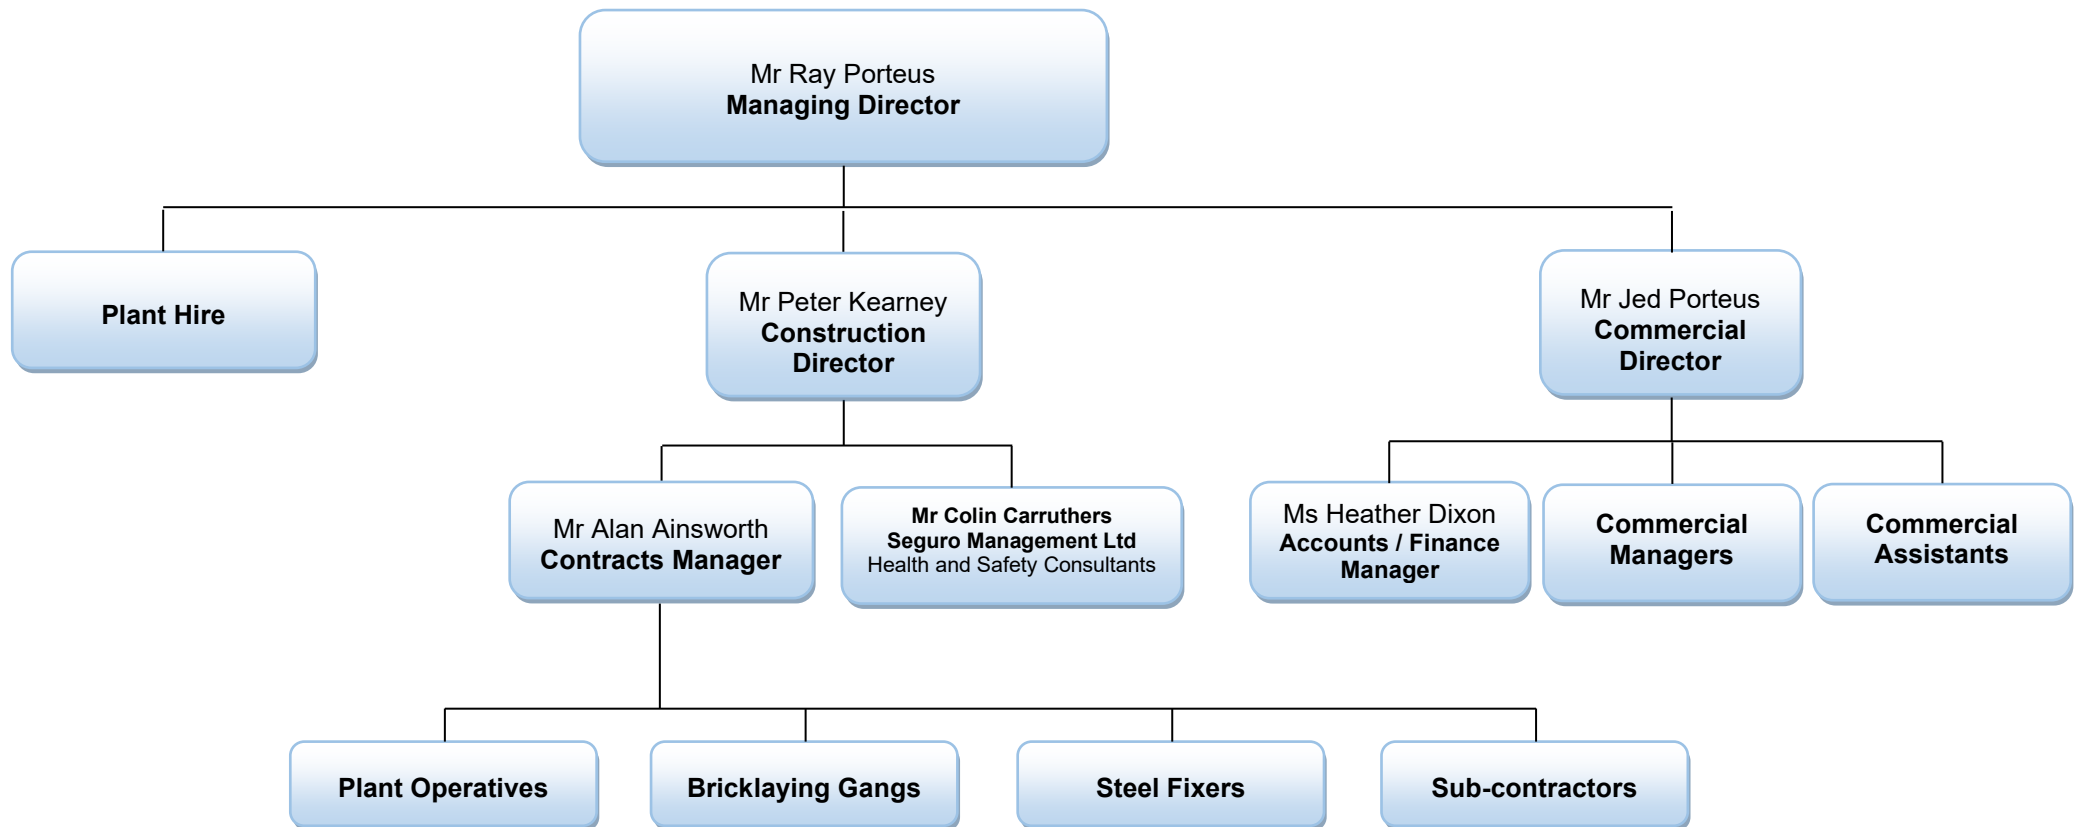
Mr Ray Porteus
Managing Director

Plant Hire

Mr Peter Kearney
Construction Director

Mr Jed Porteus
Commercial Director

Mr Alan Ainsworth
Contracts Manager

Mr Colin Carruthers
Seguro Management Ltd
Health and Safety Consultants

Ms Heather Dixon
Accounts / Finance Manager

Commercial Managers

Commercial Assistants

Plant Operatives

Bricklaying Gangs

Steel Fixers

Sub-contractors